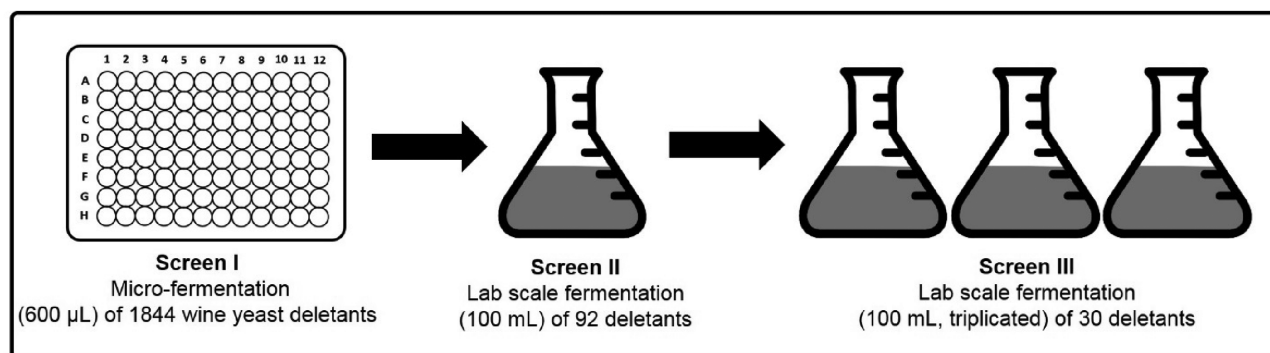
1 2 3 4 5 6 7 8 9 10 11 12
A
B
C
D
E
F
G
H

Screen I
Micro-fermentation
(600 µL) of 1844 wine yeast deletants

Screen II
Lab scale fermentation
(100 mL) of 92 deletants

Screen III
Lab scale fermentation
(100 mL, triplicated) of 30 deletants